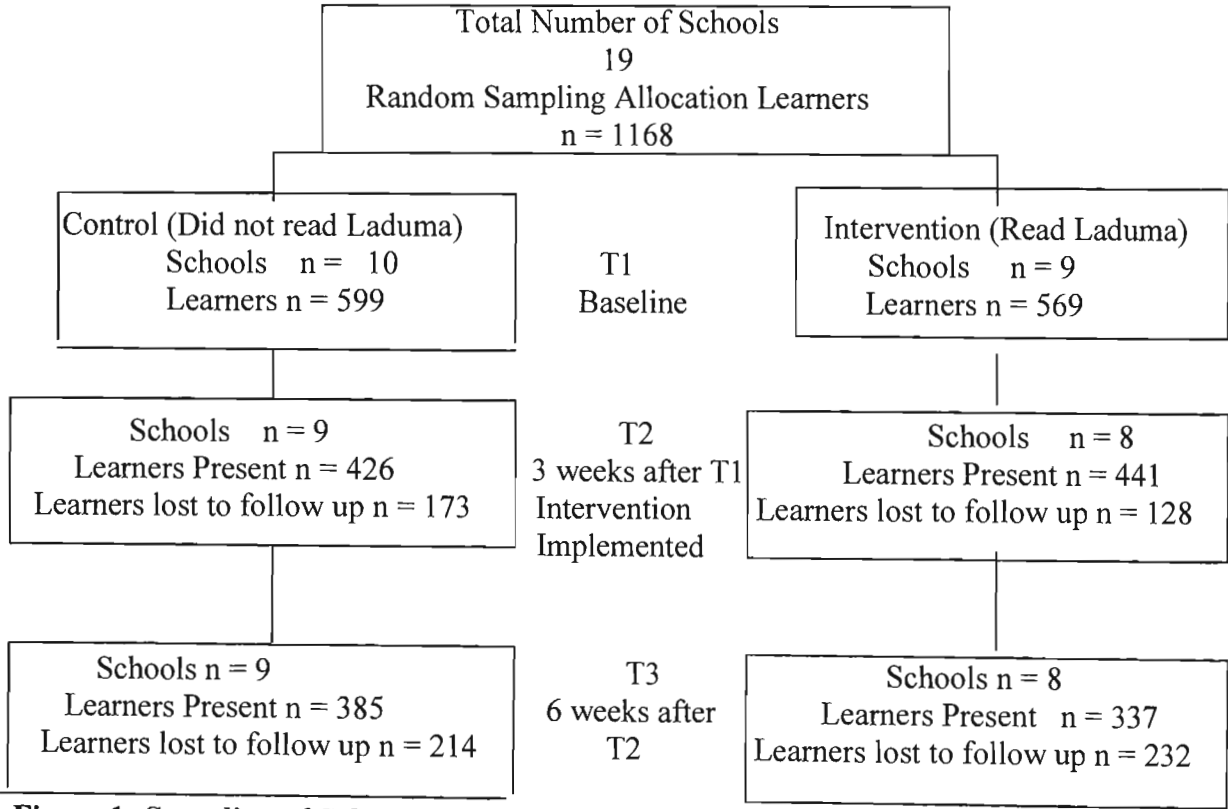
Total Number of Schools
19
Random Sampling Allocation Learners
n = 1168

Control (Did not read Laduma)
Schools n = 10
Learners n = 599

T1
Baseline

Intervention (Read Laduma)
Schools n = 9
Learners n = 569

Schools n = 9
Learners Present n = 426
Learners lost to follow up n = 173

T2
3 weeks after T1
Intervention
Implemented

Schools n = 8
Learners Present n = 441
Learners lost to follow up n = 128

Schools n = 9
Learners Present n = 385
Learners lost to follow up n = 214

T3
6 weeks after
T2

Schools n = 8
Learners Present n = 337
Learners lost to follow up n = 232

Figure 1: Sampling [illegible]